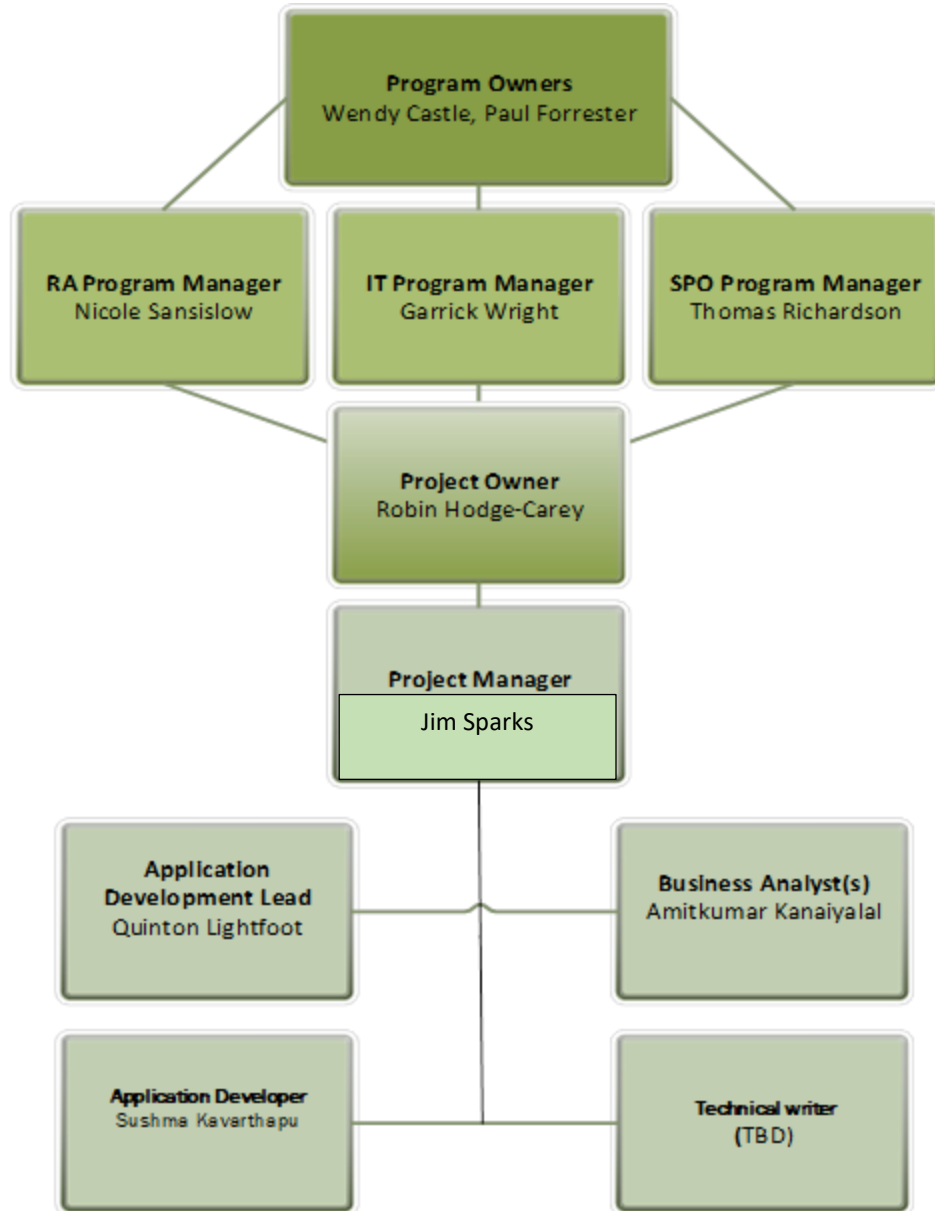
**Program Owners**
Wendy Castle, Paul Forrester

**RA Program Manager**
Nicole Sansislow

**IT Program Manager**
Garrick Wright

**SPO Program Manager**
Thomas Richardson

**Project Owner**
Robin Hodge-Carey

**Project Manager**
Jim Sparks

**Application Development Lead**
Quinton Lightfoot

**Business Analyst(s)**
Amitkumar Kanaiyalal

**Application Developer**
Sushma Kavarthapu

**Technical writer**
(TBD)